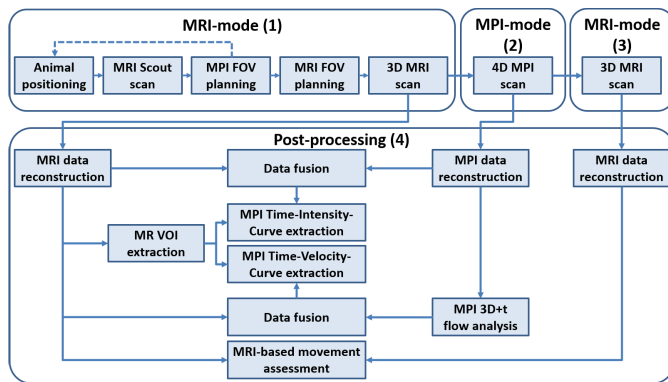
MRI-mode (1)

Animal positioning

MRI Scout scan

MPI FOV planning

MRI FOV planning

3D MRI scan

MPI-mode (2)

4D MPI scan

MRI-mode (3)

3D MRI scan

Post-processing (4)

MRI data reconstruction

Data fusion

MPI data reconstruction

MRI data reconstruction

MPI Time-Intensity-Curve extraction

MR VOI extraction

MPI Time-Velocity-Curve extraction

Data fusion

MPI 3D+t flow analysis

MRI-based movement assessment